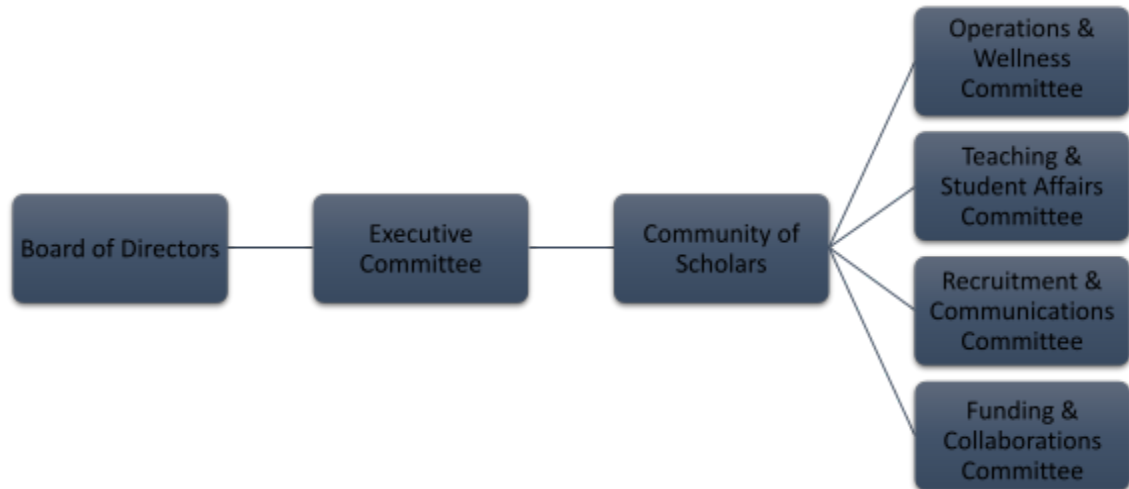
Board of Directors

Executive Committee

Community of Scholars

Operations & Wellness Committee

Teaching & Student Affairs Committee

Recruitment & Communications Committee

Funding & Collaborations Committee